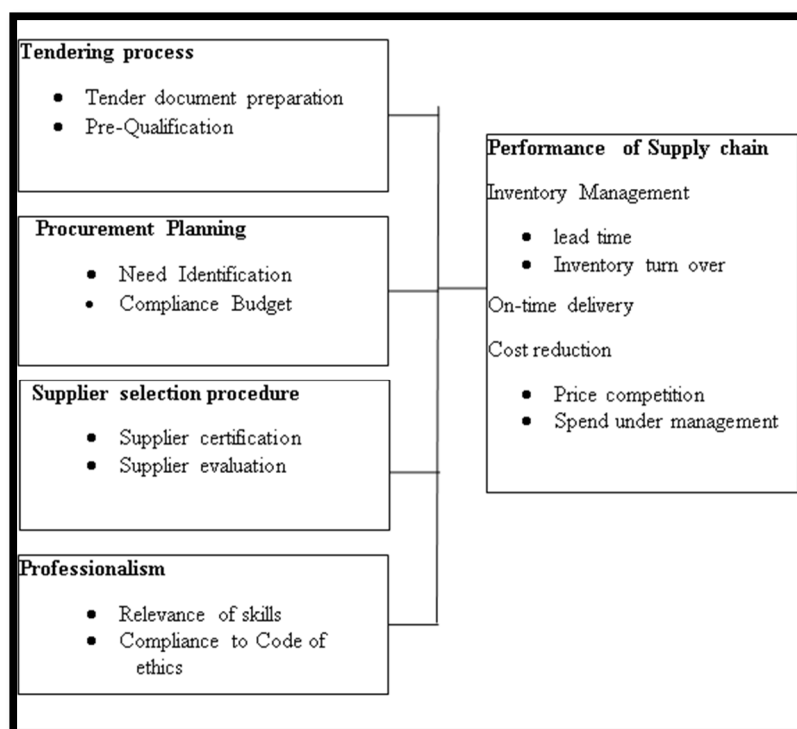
**Tendering process**

- Tender document preparation
- Pre-Qualification

**Procurement Planning**

- Need Identification
- Compliance Budget

**Supplier selection procedure**

- Supplier certification
- Supplier evaluation

**Professionalism**

- Relevance of skills
- Compliance to Code of ethics

**Performance of Supply chain**

Inventory Management

- lead time
- Inventory turn over

On-time delivery

Cost reduction

- Price competition
- Spend under management